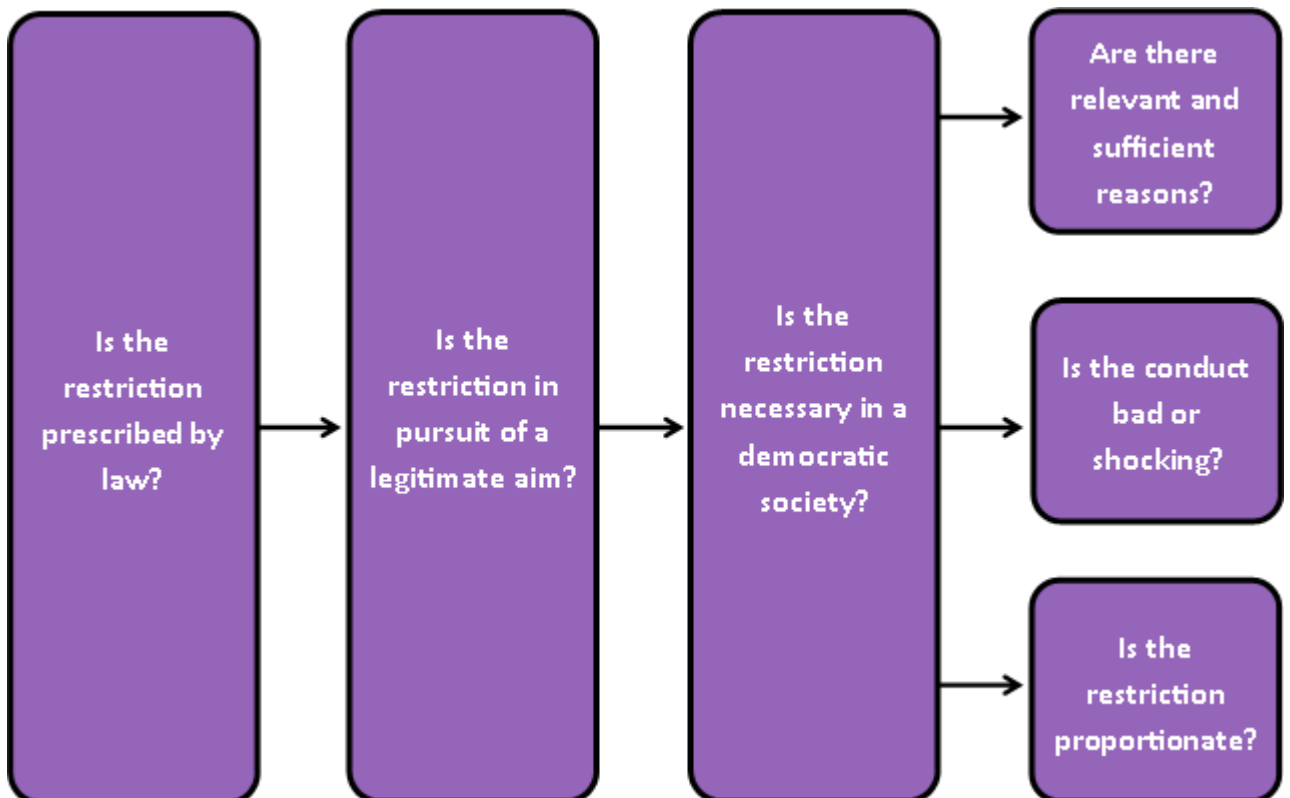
Is the restriction prescribed by law?

Is the restriction in pursuit of a legitimate aim?

Is the restriction necessary in a democratic society?

Are there relevant and sufficient reasons?

Is the conduct bad or shocking?

Is the restriction proportionate?